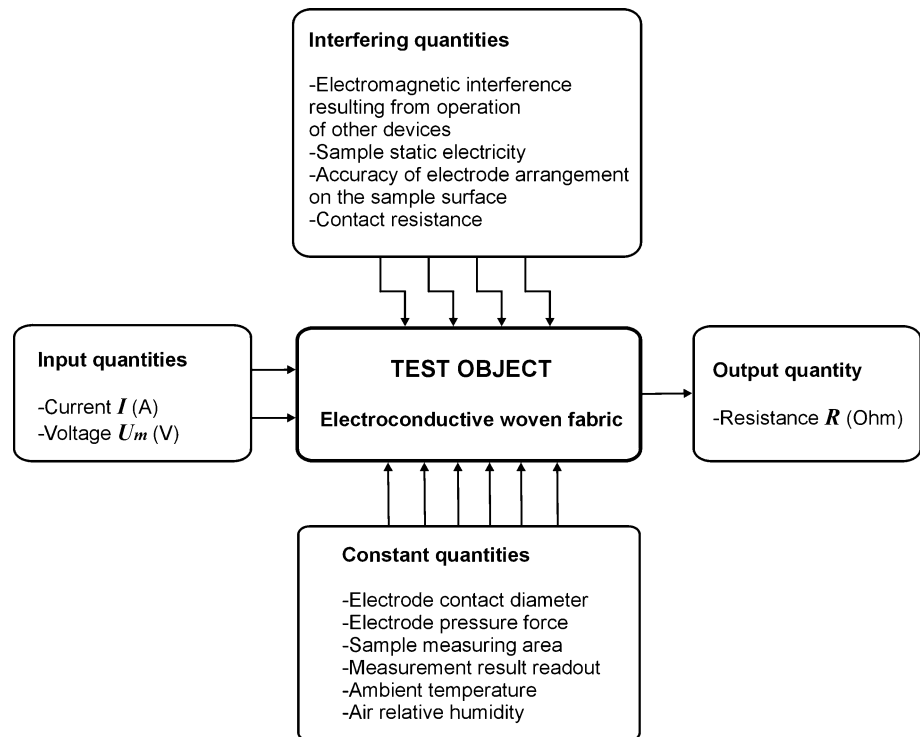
**Interfering quantities**

-Electromagnetic interference resulting from operation of other devices
-Sample static electricity
-Accuracy of electrode arrangement on the sample surface
-Contact resistance

**Input quantities**

-Current $I$ (A)
-Voltage $U_m$ (V)

**TEST OBJECT**

**Electroconductive woven fabric**

**Output quantity**

-Resistance $R$ (Ohm)

**Constant quantities**

-Electrode contact diameter
-Electrode pressure force
-Sample measuring area
-Measurement result readout
-Ambient temperature
-Air relative humidity